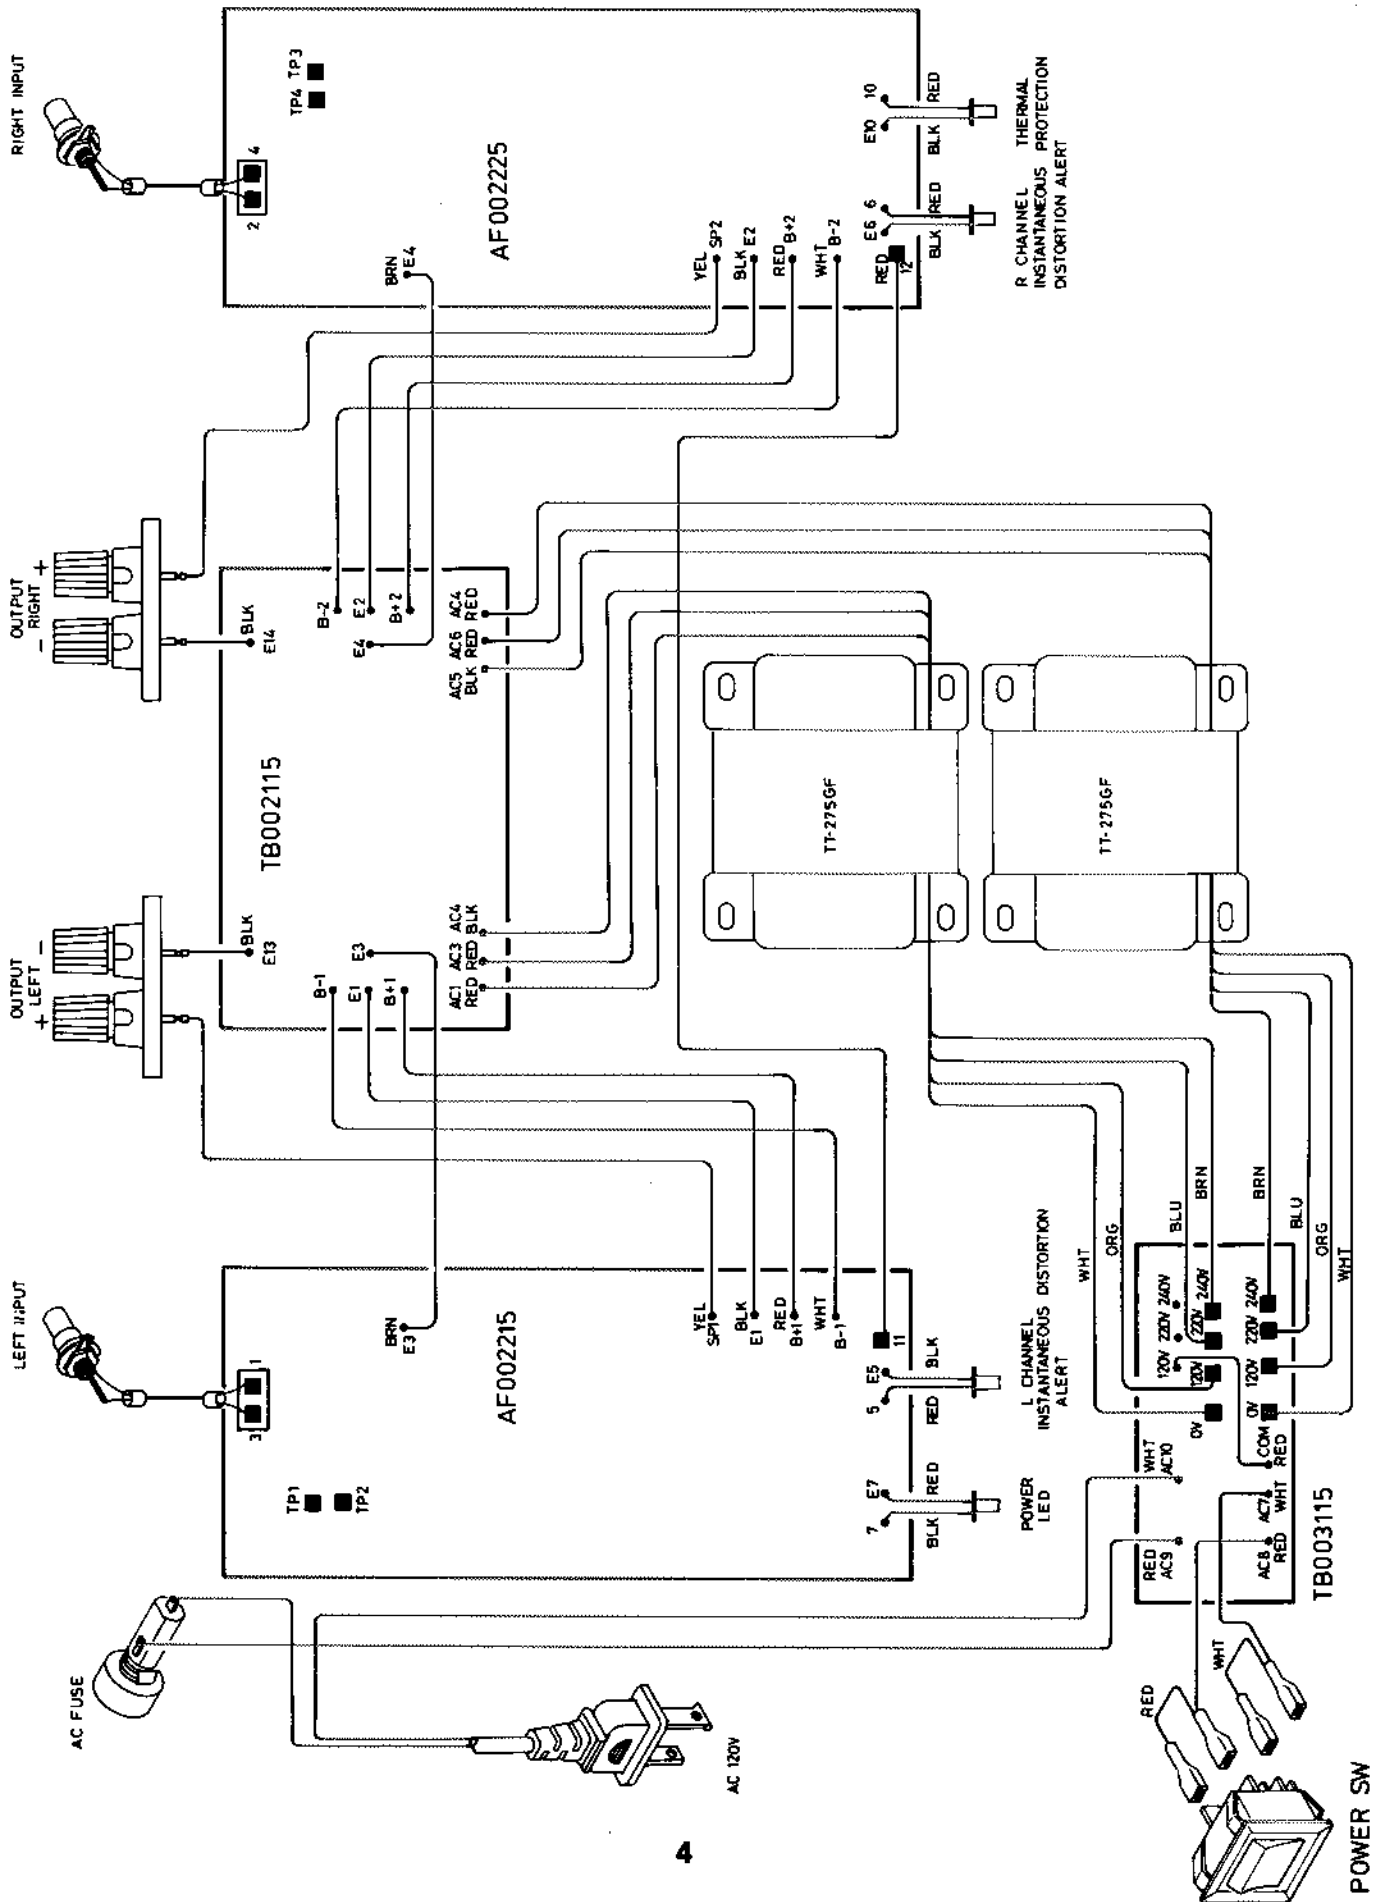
RIGHT INPUT

TP4 TP3

2 4

AF002225

BRN E4

YEL SP2

BLK E2

RED B+2

WHT B-2

RED 12

E6 6

BLK RED

E10 10

BLK RED

R CHANNEL INSTANTANEOUS DISTORTION ALERT

THERMAL PROTECTION

OUTPUT RIGHT − +

BLK E14

B-2 E2 B+2

E4

AC4 RED

AC6 RED

AC5 BLK

TB002115

TT-275GF

TT-275GF

OUTPUT LEFT + −

BLK E13

B-1 E1 B+1

E3

AC1 RED

AC3 RED

AC4 BLK

LEFT INPUT

3 1

BRN E3

AF002215

YEL SP1

BLK E1

RED B+1

WHT B-1

11

E5 5

BLK RED

L CHANNEL INSTANTANEOUS DISTORTION ALERT

TP1 TP2

E7 7

RED BLK

POWER LED

WHT ORG BLU BRN

BRN BLU ORG WHT

120V 220V 240V

120V 220V 240V

0V

0V COM RED

WHT AC10

RED AC9

AC7 WHT

AC8 RED

TB003115

AC FUSE

AC 120V

RED WHT

POWER SW

4